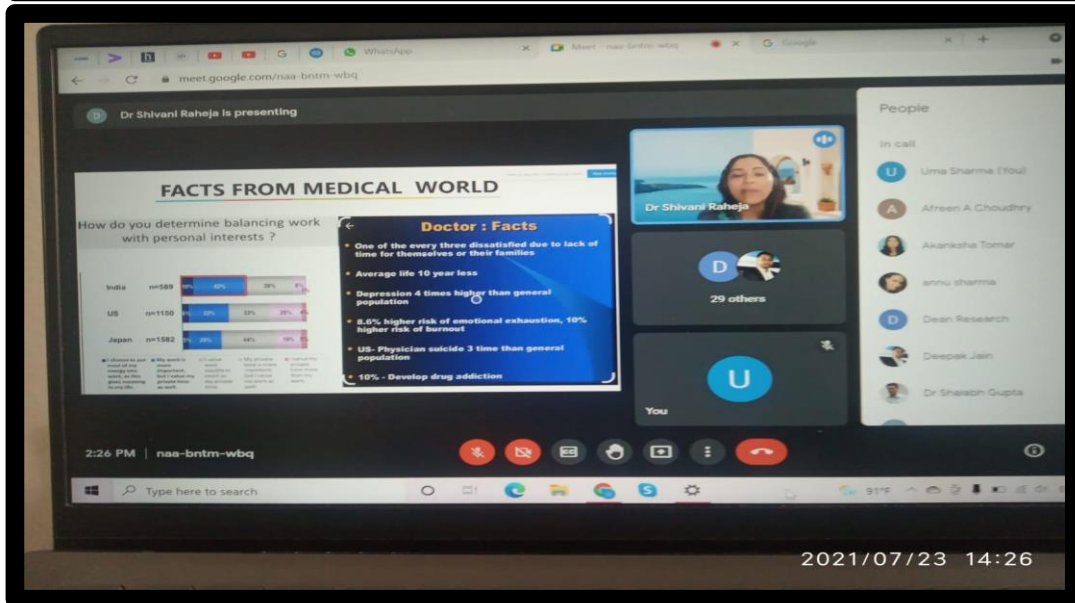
WhatsApp
Meet - naa-bntm-wbq
Google
meet.google.com/naa-bntm-wbq

Dr Shivani Raheja is presenting

FACTS FROM MEDICAL WORLD

How do you determine balancing work with personal interests ?

India n=589
US n=1150
Japan n=1582

Doctor : Facts

One of the every three dissatisfied due to lack of time for themselves or their families

Average life 10 year less

Depression 4 times higher than general population

8.6% higher risk of emotional exhaustion, 10% higher risk of burnout

US- Physician suicide 3 time than general population

10% - Develop drug addiction

Dr Shivani Raheja

29 others

You

People

In call

Uma Sharma (You)

Afreen A Choudhry

Akanksha Tomar

annu sharma

Dean Research

Deepak Jain

Dr Shaiabh Gupta

2:26 PM | naa-bntm-wbq

Type here to search

91°F

2021/07/23 14:26